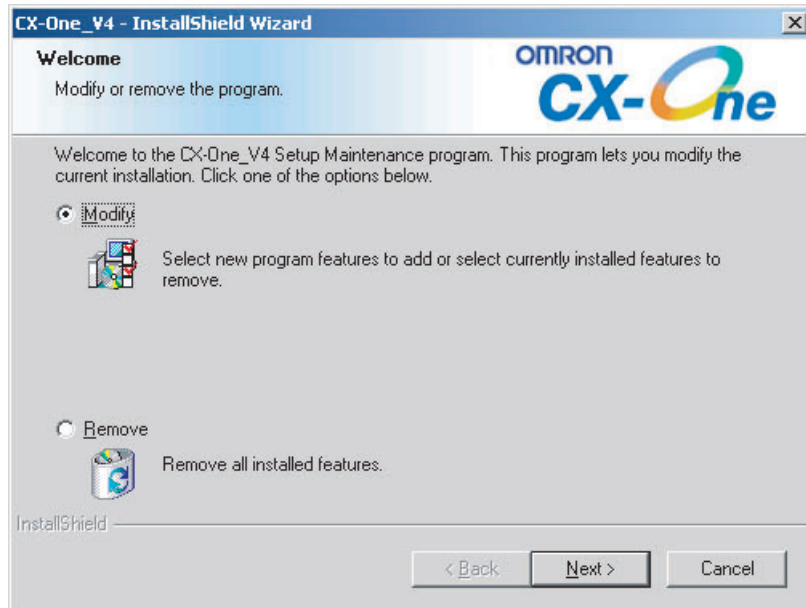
CX-One_V4 - InstallShield Wizard

Welcome

Modify or remove the program.

OMRON CX-One

Welcome to the CX-One_V4 Setup Maintenance program. This program lets you modify the current installation. Click one of the options below.

Modify

Select new program features to add or select currently installed features to remove.

Remove

Remove all installed features.

InstallShield

< Back Next > Cancel